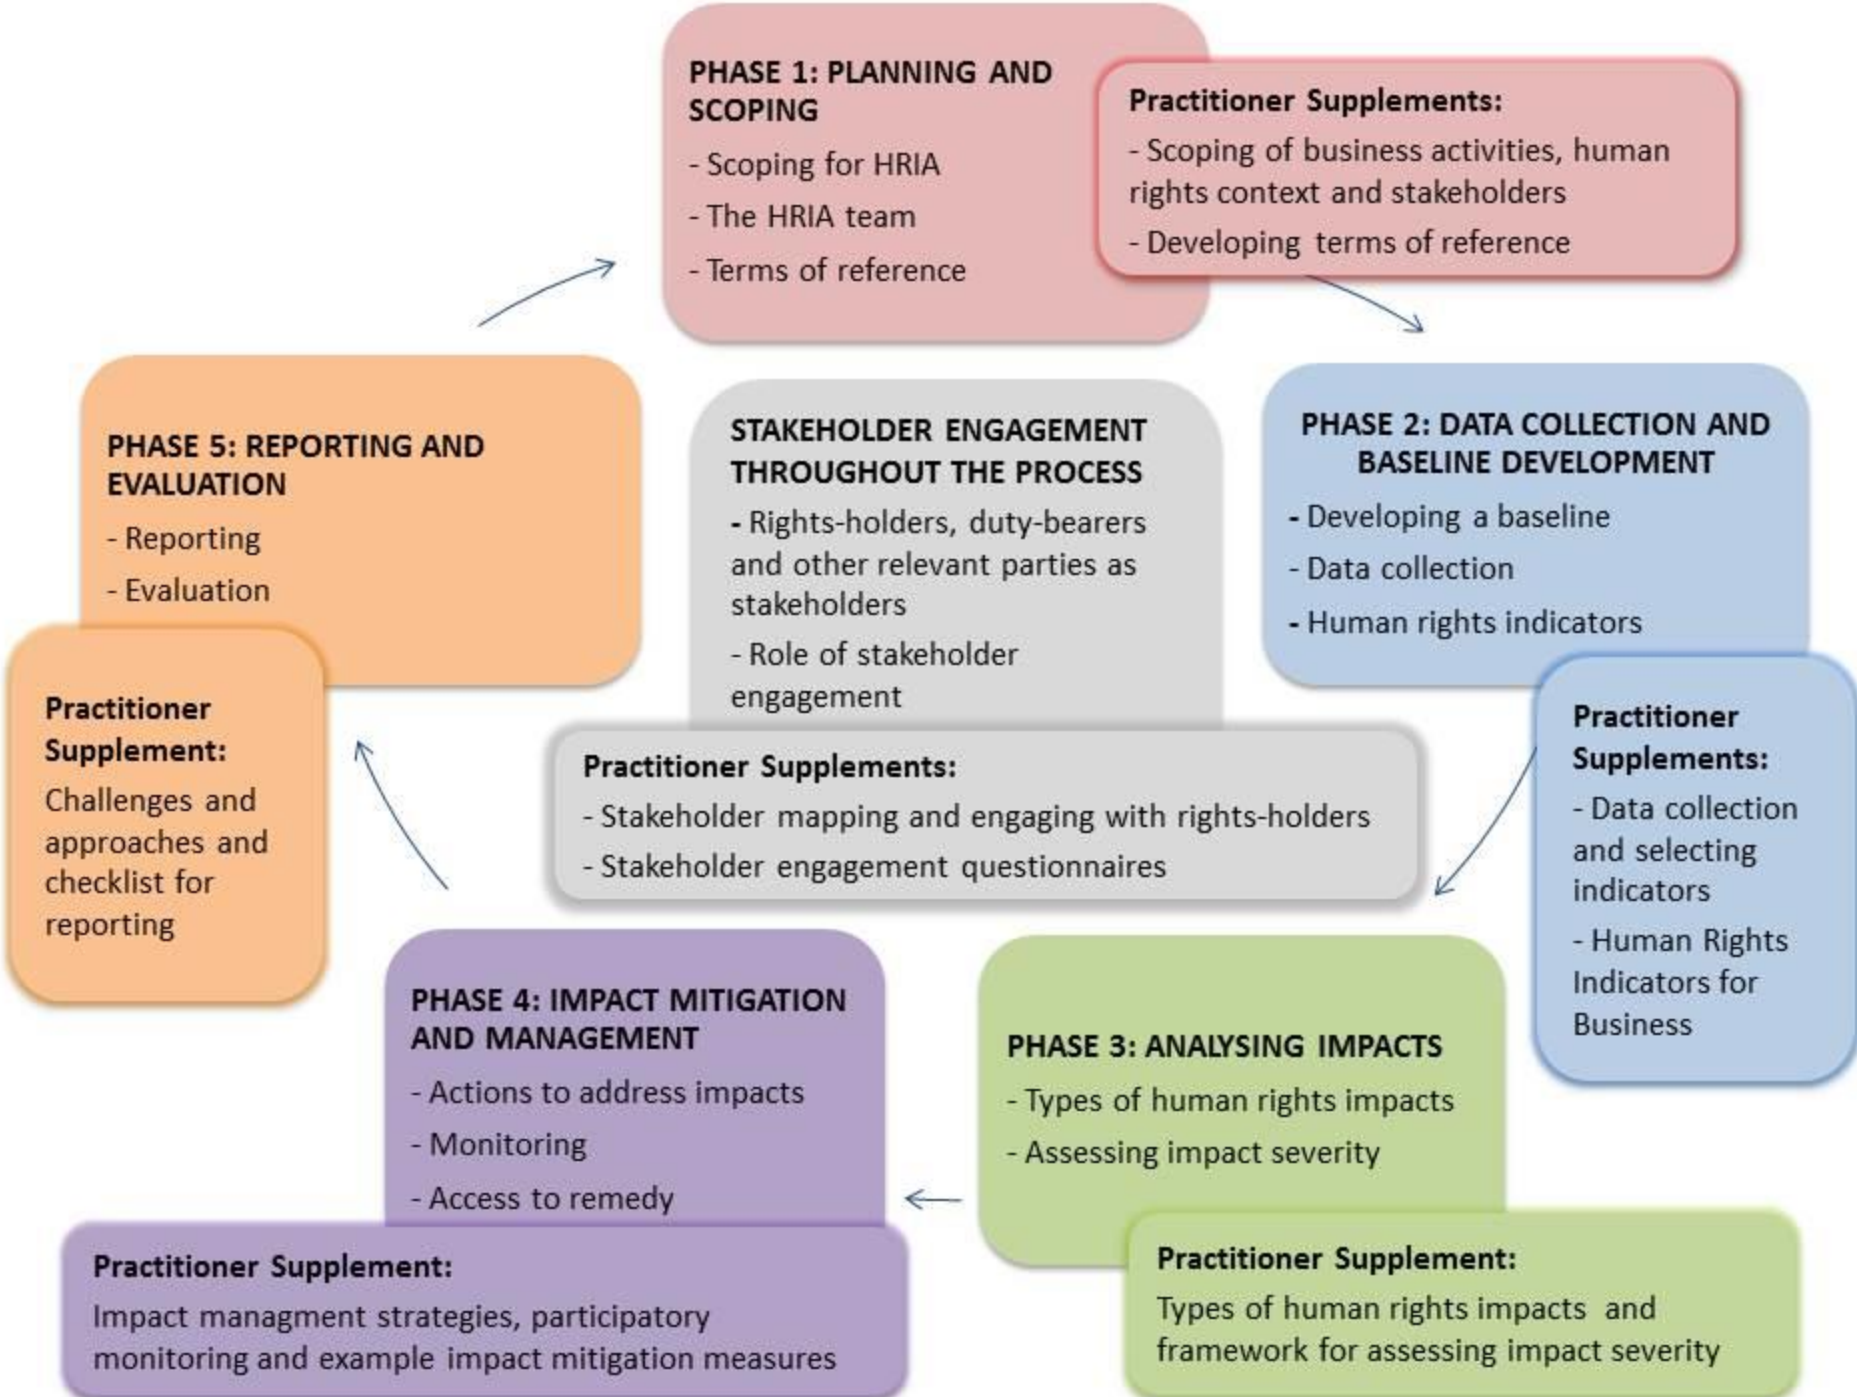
PHASE 1: PLANNING AND SCOPING

- Scoping for HRIA

- The HRIA team

- Terms of reference

Practitioner Supplements:

- Scoping of business activities, human rights context and stakeholders

- Developing terms of reference

PHASE 5: REPORTING AND EVALUATION

- Reporting

- Evaluation

Practitioner Supplement:

Challenges and approaches and checklist for reporting

STAKEHOLDER ENGAGEMENT THROUGHOUT THE PROCESS

- Rights-holders, duty-bearers and other relevant parties as stakeholders

- Role of stakeholder engagement

Practitioner Supplements:

- Stakeholder mapping and engaging with rights-holders

- Stakeholder engagement questionnaires

PHASE 2: DATA COLLECTION AND BASELINE DEVELOPMENT

- Developing a baseline

- Data collection

- Human rights indicators

Practitioner Supplements:

- Data collection and selecting indicators

- Human Rights Indicators for Business

PHASE 4: IMPACT MITIGATION AND MANAGEMENT

- Actions to address impacts

- Monitoring

- Access to remedy

Practitioner Supplement:

Impact managment strategies, participatory monitoring and example impact mitigation measures

PHASE 3: ANALYSING IMPACTS

- Types of human rights impacts

- Assessing impact severity

Practitioner Supplement:

Types of human rights impacts and framework for assessing impact severity